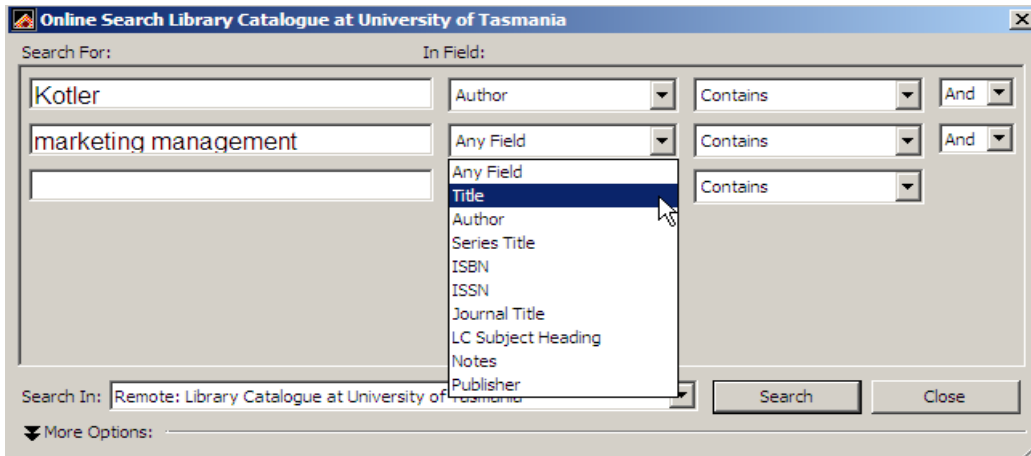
Online Search Library Catalogue at University of Tasmania

Search For:

In Field:

Kotler

Author

Contains

And

marketing management

Any Field

Contains

And

Contains

Any Field
Title
Author
Series Title
ISBN
ISSN
Journal Title
LC Subject Heading
Notes
Publisher

Search In: Remote: Library Catalogue at University of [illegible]

Search

Close

More Options: